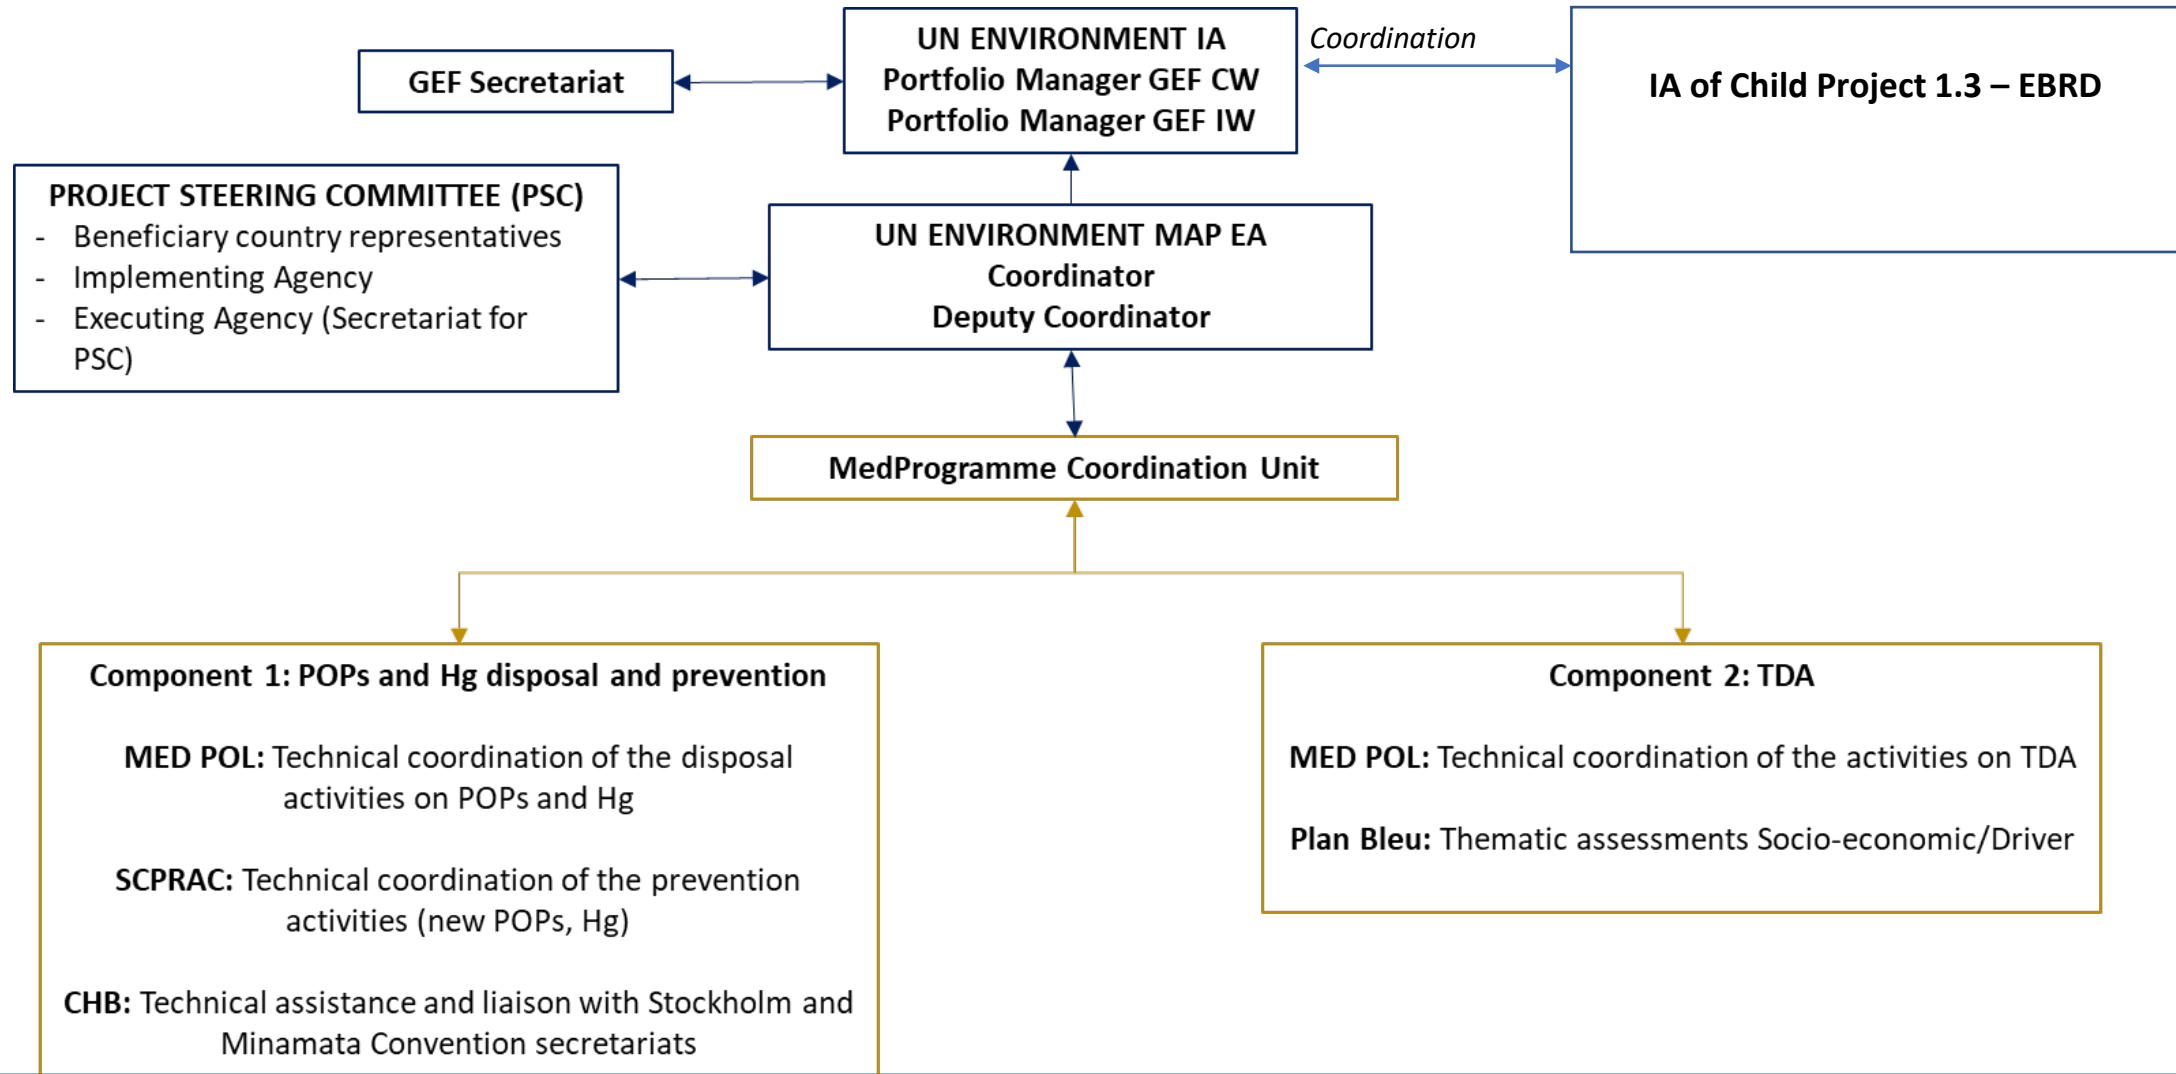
GEF Secretariat

UN ENVIRONMENT IA
Portfolio Manager GEF CW
Portfolio Manager GEF IW

Coordination

IA of Child Project 1.3 – EBRD

PROJECT STEERING COMMITTEE (PSC)
- Beneficiary country representatives
- Implementing Agency
- Executing Agency (Secretariat for PSC)

UN ENVIRONMENT MAP EA
Coordinator
Deputy Coordinator

MedProgramme Coordination Unit

Component 1: POPs and Hg disposal and prevention

MED POL: Technical coordination of the disposal activities on POPs and Hg

SCPRAC: Technical coordination of the prevention activities (new POPs, Hg)

CHB: Technical assistance and liaison with Stockholm and Minamata Convention secretariats

Component 2: TDA

MED POL: Technical coordination of the activities on TDA

Plan Bleu: Thematic assessments Socio-economic/Driver